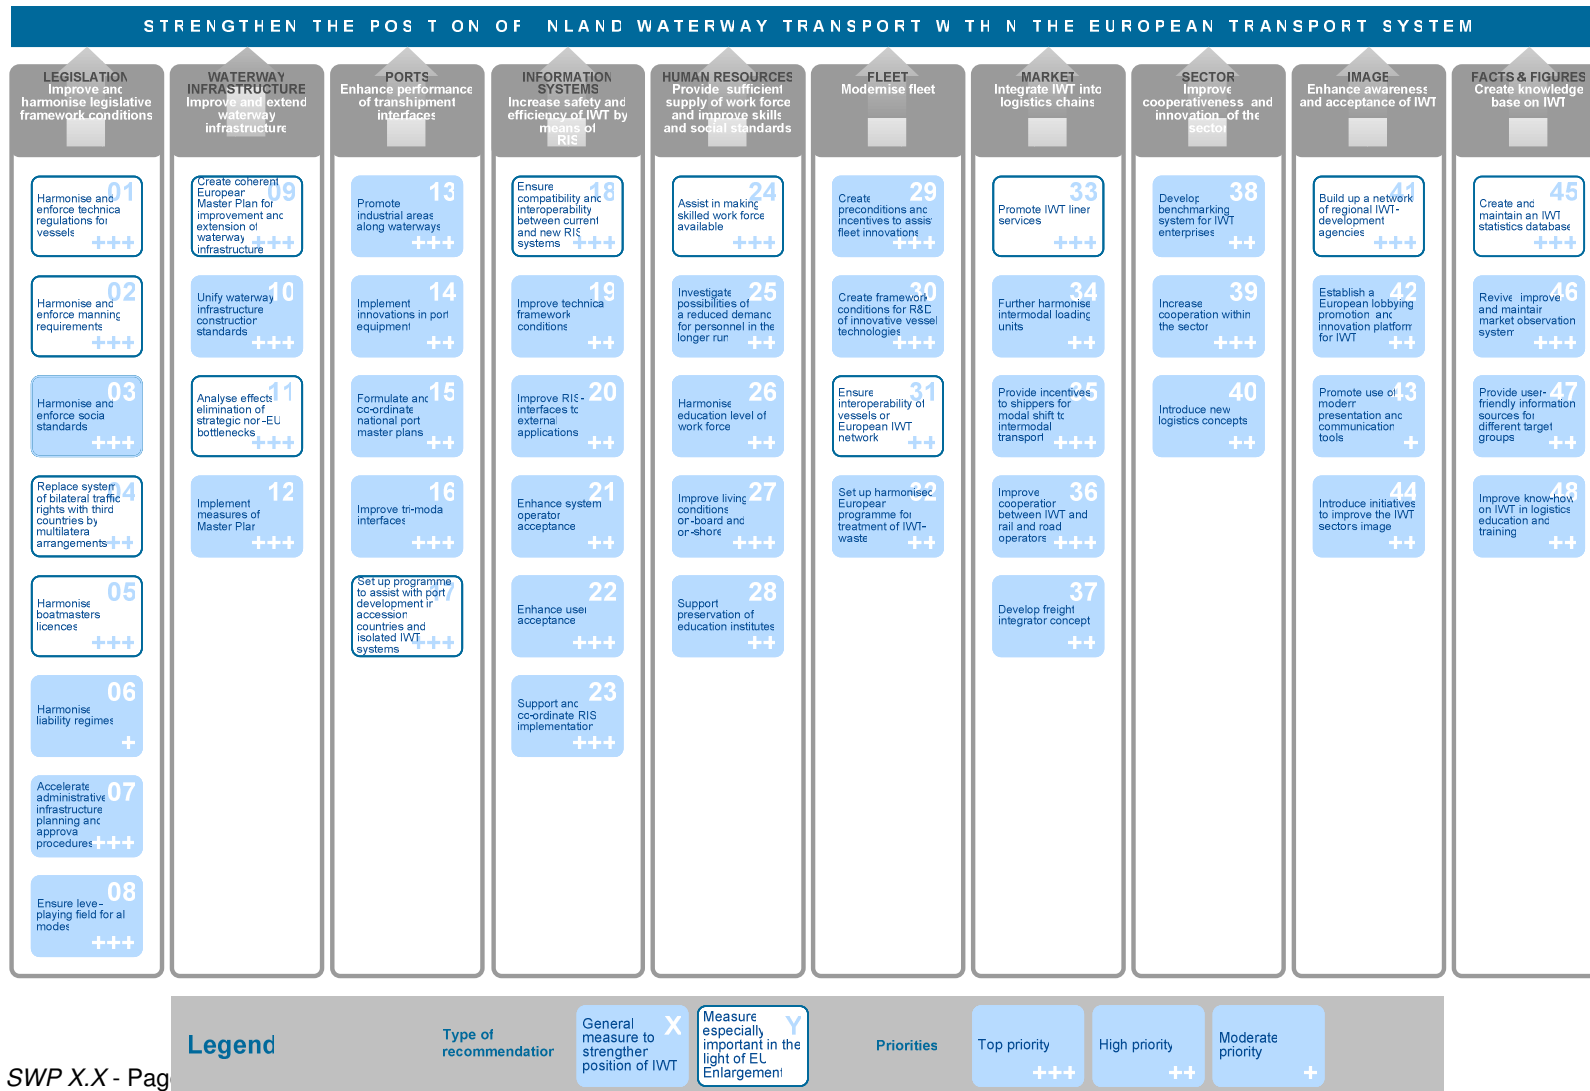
STRENGTHEN THE POS T ON OF NLAND WATERWAY TRANSPORT W TH N THE EUROPEAN TRANSPORT SYSTEM

LEGISLATION
Improve and harmonise legislative framework conditions

01 Harmonise and enforce technical regulations for vessels +++
02 Harmonise and enforce manning requirements +++
03 Harmonise and enforce social standards +++
04 Replace system of bilateral traffic rights with third countries by multilateral arrangements ++
05 Harmonise boatmasters licences +++
06 Harmonise liability regimes +
07 Accelerate administrative infrastructure planning and approval procedures +++
08 Ensure level-playing field for all modes +++

WATERWAY INFRASTRUCTURE
Improve and extend waterway infrastructure

09 Create coherent European Master Plan for improvement and extension of waterway infrastructure +++
10 Unify waterway infrastructure construction standards +++
11 Analyse effects elimination of strategic non-EU bottlenecks +++
12 Implement measures of Master Plan +++

PORTS
Enhance performance of transhipment interfaces

13 Promote industrial areas along waterways +++
14 Implement innovations in port equipment ++
15 Formulate and co-ordinate national port master plans ++
16 Improve tri-modal interfaces +++
17 Set up programme to assist with port development in accession countries and isolated IWT systems +++

INFORMATION SYSTEMS
Increase safety and efficiency of IWT by means of RIS

18 Ensure compatibility and interoperability between current and new RIS systems +++
19 Improve technical framework conditions ++
20 Improve RIS-interfaces to external applications ++
21 Enhance system operator acceptance ++
22 Enhance user acceptance +++
23 Support and co-ordinate RIS implementation +++

HUMAN RESOURCES
Provide sufficient supply of work force and improve skills and social standards

24 Assist in making skilled work force available +++
25 Investigate possibilities of a reduced demand for personnel in the longer run ++
26 Harmonise education level of work force ++
27 Improve living conditions on-board and on-shore +++
28 Support preservation of education institutes ++

FLEET
Modernise fleet

29 Create preconditions and incentives to assist fleet innovations +++
30 Create framework conditions for R&D of innovative vessel technologies +++
31 Ensure interoperability of vessels on European IWT network ++
32 Set up harmonised European programme for treatment of IWT-waste ++

MARKET
Integrate IWT into logistics chains

33 Promote IWT liner services +++
34 Further harmonise intermodal loading units ++
35 Provide incentives to shippers for modal shift to intermodal transport +++
36 Improve cooperation between IWT and rail and road operators +++
37 Develop freight integrator concept ++

SECTOR
Improve cooperativeness and innovation of the sector

38 Develop benchmarking system for IWT enterprises ++
39 Increase cooperation within the sector +++
40 Introduce new logistics concepts ++

IMAGE
Enhance awareness and acceptance of IWT

41 Build up a network of regional IWT-development agencies +++
42 Establish a European lobbying promotion and innovation platform for IWT ++
43 Promote use of modern presentation and communication tools +
44 Introduce initiatives to improve the IWT sectors image ++

FACTS & FIGURES
Create knowledge base on IWT

45 Create and maintain an IWT statistics database +++
46 Revive improve and maintain market observation system +++
47 Provide user-friendly information sources for different target groups ++
48 Improve know-how on IWT in logistics education and training ++

Legend
Type of recommendation
General measure to strengthen position of IWT X
Measure especially important in the light of EU Enlargement Y
Priorities
Top priority +++
High priority ++
Moderate priority +

SWP X.X - Pag